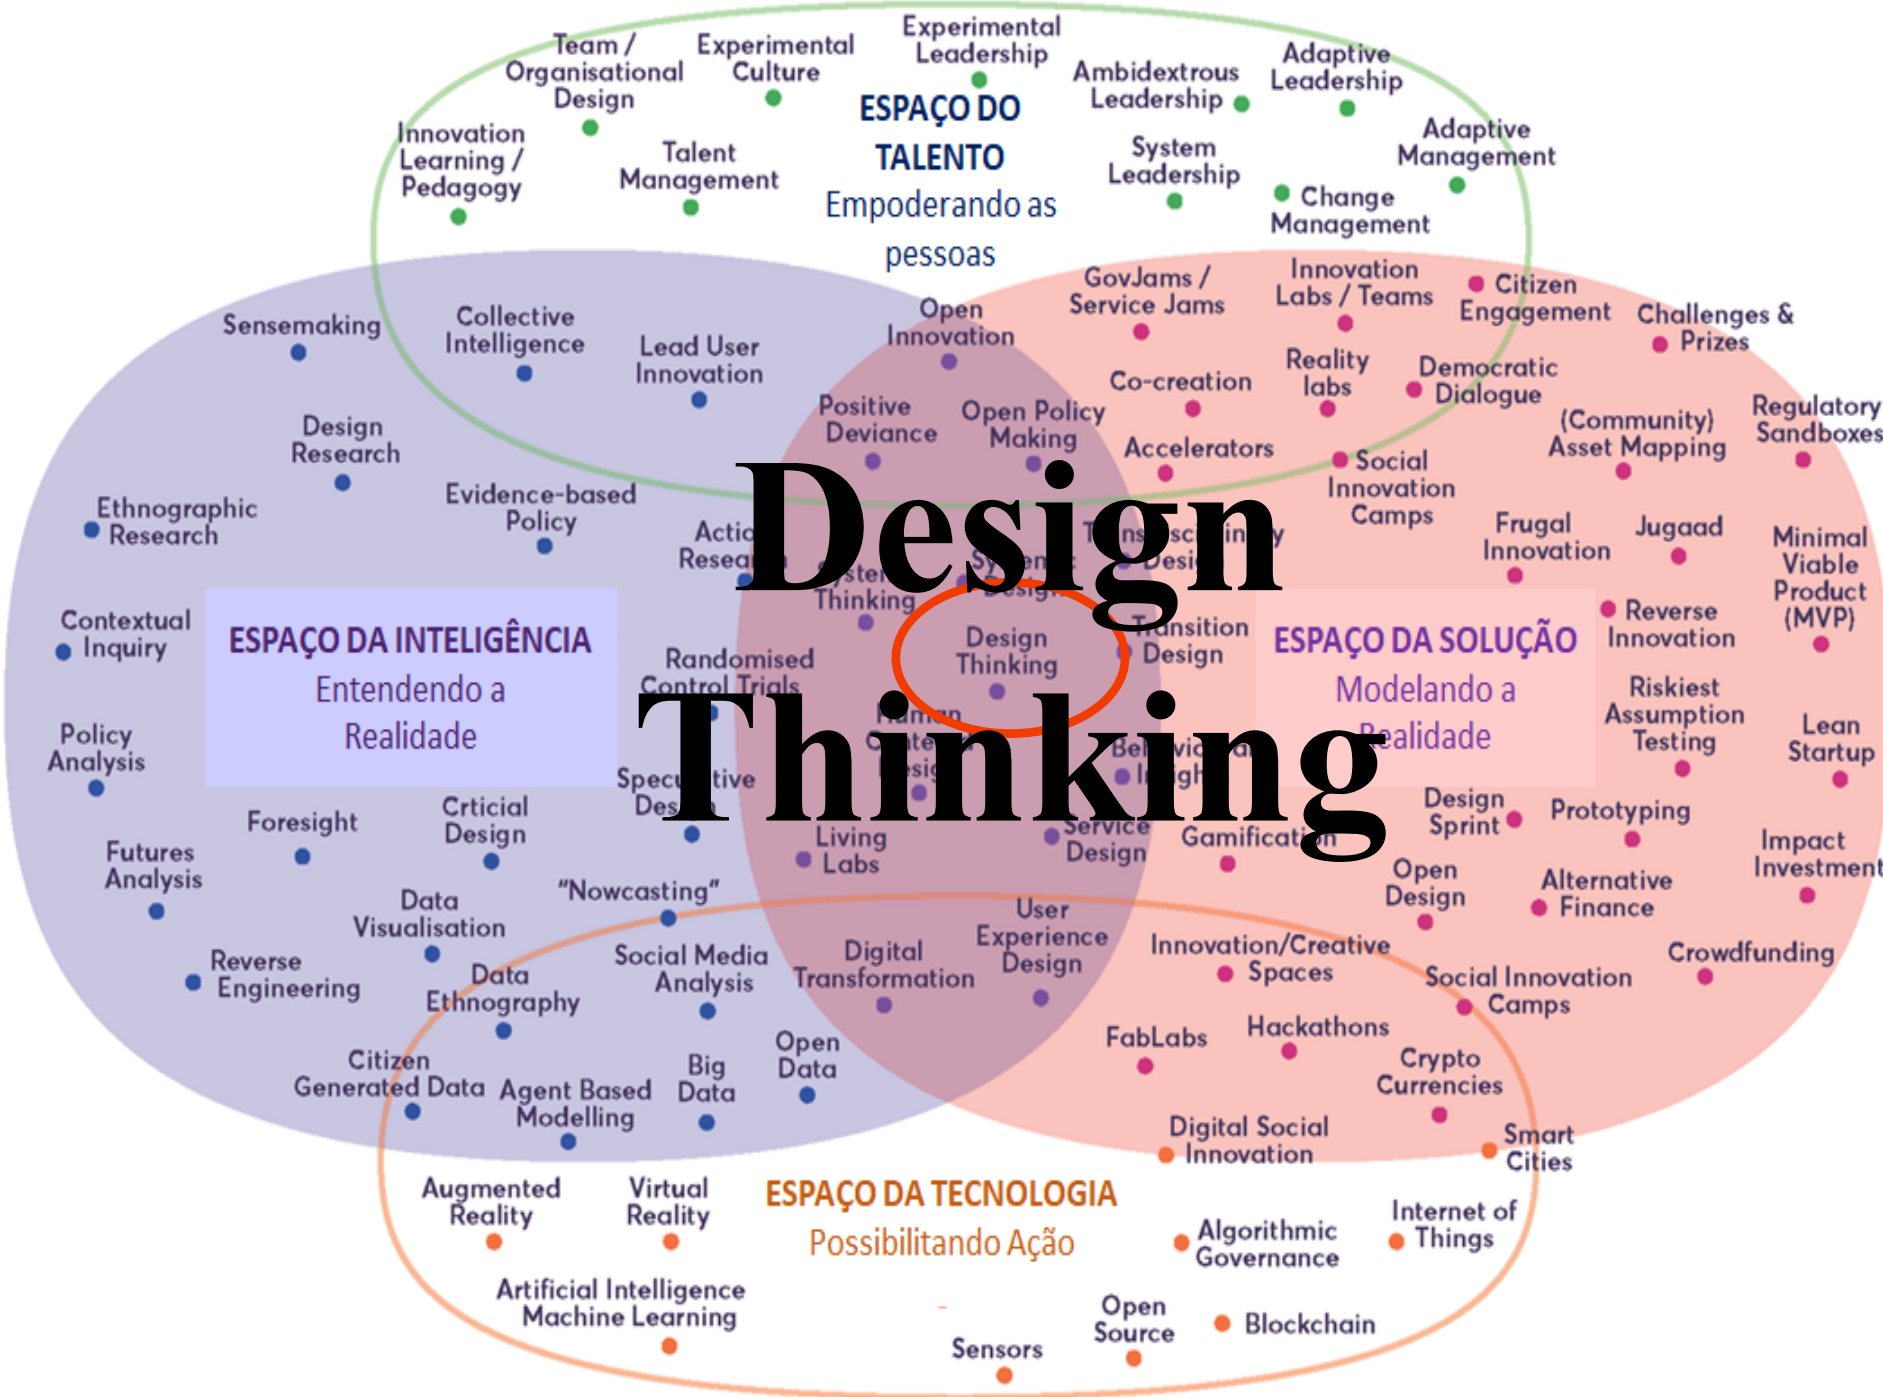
Team / Organisational Design

Experimental Culture

Experimental Leadership

ESPAÇO DO TALENTO

Empoderando as pessoas

Ambidextrous Leadership

Adaptive Leadership

Innovation Learning / Pedagogy

Talent Management

System Leadership

Adaptive Management

Change Management

Sensemaking

Collective Intelligence

Lead User Innovation

Open Innovation

GovJams / Service Jams

Innovation Labs / Teams

Citizen Engagement

Challenges & Prizes

Design Research

Positive Deviance

Open Policy Making

Co-creation

Reality labs

Democratic Dialogue

Regulatory Sandboxes

Ethnographic Research

Evidence-based Policy

Accelerators

Social Innovation Camps

(Community) Asset Mapping

Design Thinking

Actio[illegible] Resea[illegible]

Systems Thinking

Sy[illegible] Design

Tr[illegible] Design

Frugal Innovation

Jugaad

Minimal Viable Product (MVP)

Contextual Inquiry

ESPAÇO DA INTELIGÊNCIA

Entendendo a Realidade

Design Thinking

Transition Design

ESPAÇO DA SOLUÇÃO

Modelando a Realidade

Reverse Innovation

Randomised Control Trials

Human Centered Design

Riskiest Assumption Testing

Policy Analysis

Behavioural Insights

Lean Startup

Speculative Design

Foresight

Crticial Design

Living Labs

Service Design

Gamification

Design Sprint

Prototyping

Impact Investment

Futures Analysis

"Nowcasting"

Open Design

Alternative Finance

Data Visualisation

User Experience Design

Innovation/Creative Spaces

Crowdfunding

Reverse Engineering

Data Ethnography

Social Media Analysis

Digital Transformation

Social Innovation Camps

FabLabs

Hackathons

Citizen Generated Data

Agent Based Modelling

Big Data

Open Data

Crypto Currencies

Digital Social Innovation

Smart Cities

Augmented Reality

Virtual Reality

ESPAÇO DA TECNOLOGIA

Possibilitando Ação

Algorithmic Governance

Internet of Things

Artificial Intelligence Machine Learning

Open Source

Blockchain

Sensors